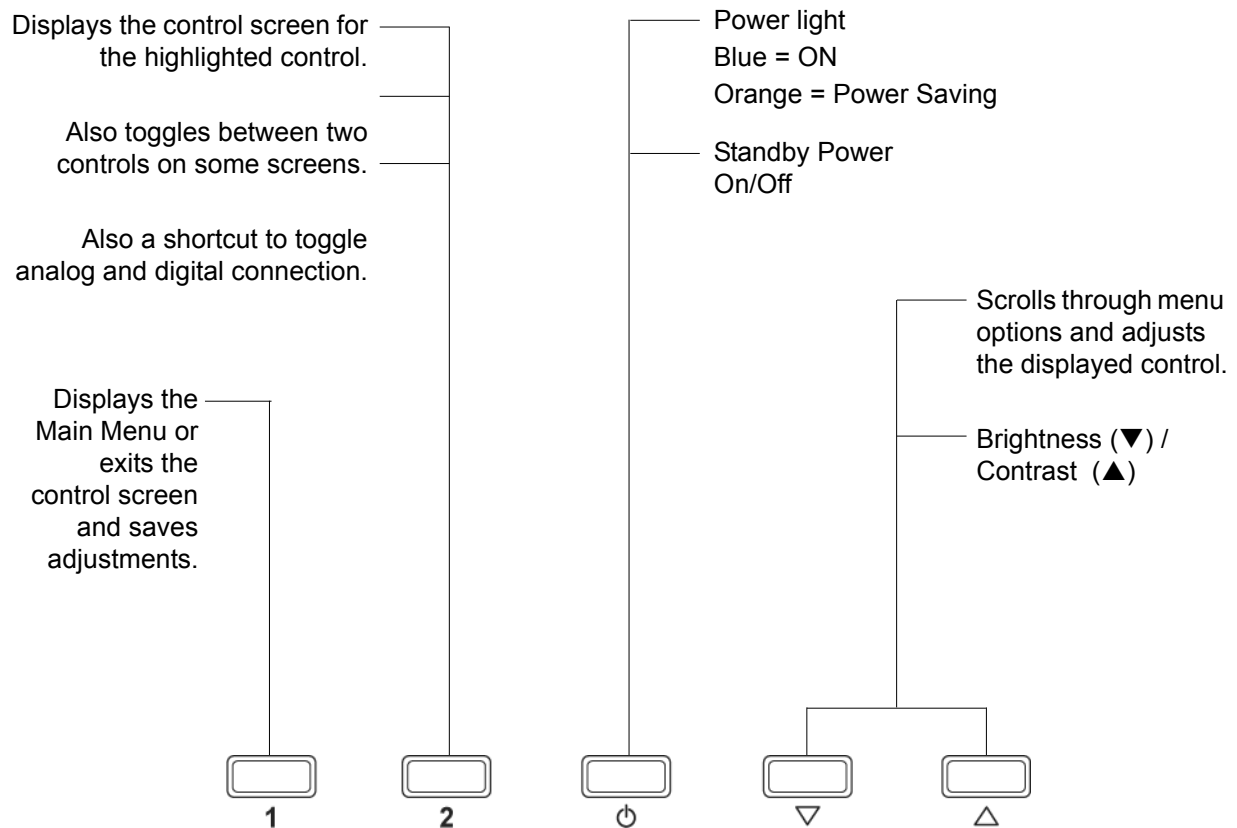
Displays the control screen for the highlighted control.

Also toggles between two controls on some screens.

Also a shortcut to toggle analog and digital connection.

Power light
Blue = ON
Orange = Power Saving

Standby Power On/Off

Scrolls through menu options and adjusts the displayed control.

Brightness (▼) / Contrast (▲)

Displays the Main Menu or exits the control screen and saves adjustments.

1 2 ⏻ ▽ △